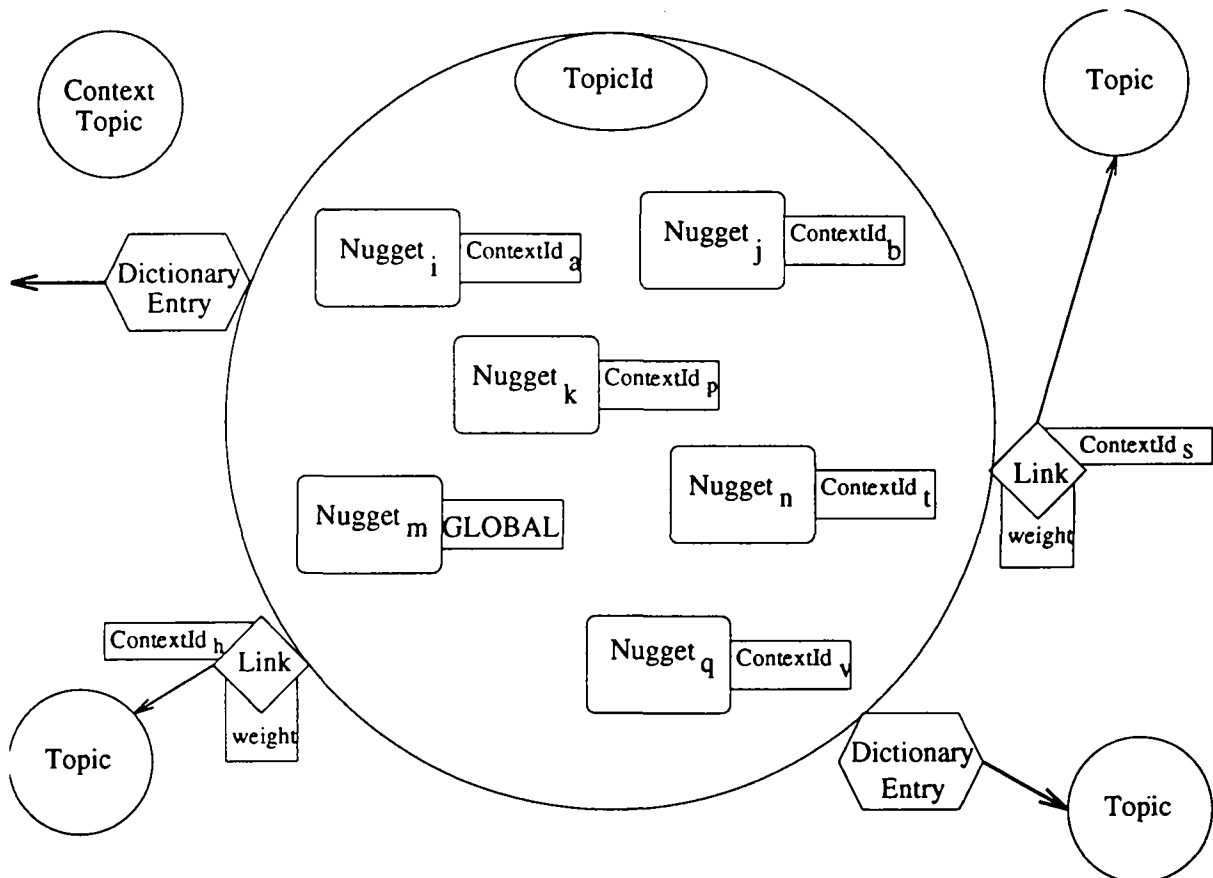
Context Topic

TopicId

Topic

Dictionary Entry

Nugget $_i$ ContextId $_a$

Nugget $_j$ ContextId $_b$

Nugget $_k$ ContextId $_p$

Link ContextId $_s$ weight

Nugget $_m$ GLOBAL

Nugget $_n$ ContextId $_t$

ContextId $_h$ Link weight

Nugget $_q$ ContextId $_v$

Topic

Dictionary Entry

Topic